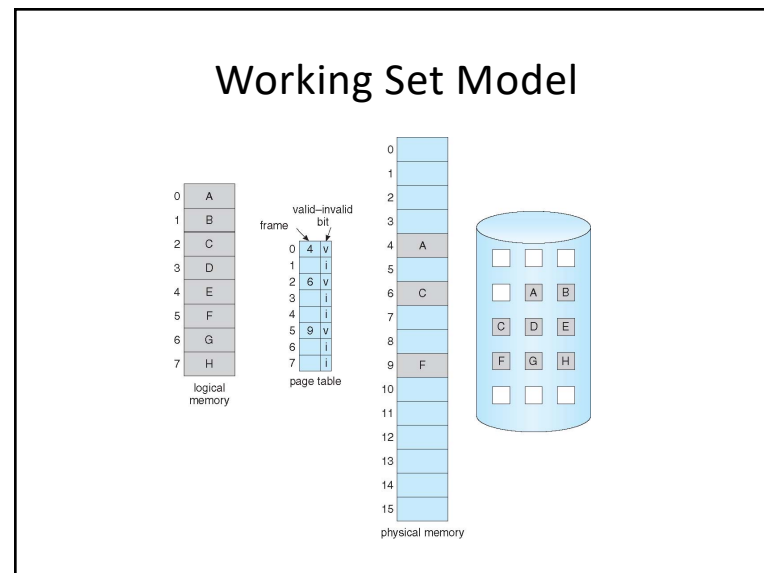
Working Set Model

| | |
|---|---|
| 0 | A |
| 1 | B |
| 2 | C |
| 3 | D |
| 4 | E |
| 5 | F |
| 6 | G |
| 7 | H |

logical memory

frame

valid–invalid bit

| | frame | bit |
|---|---|---|
| 0 | 4 | v |
| 1 | | i |
| 2 | 6 | v |
| 3 | | i |
| 4 | | i |
| 5 | 9 | v |
| 6 | | i |
| 7 | | i |

page table

| | |
|---|---|
| 0 | |
| 1 | |
| 2 | |
| 3 | |
| 4 | A |
| 5 | |
| 6 | C |
| 7 | |
| 8 | |
| 9 | F |
| 10 | |
| 11 | |
| 12 | |
| 13 | |
| 14 | |
| 15 | |

physical memory

A B
C D E
F G H